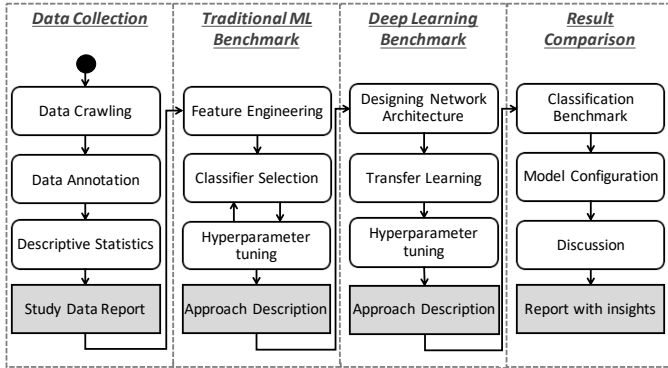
Data Collection

Data Crawling

Data Annotation

Descriptive Statistics

Study Data Report

Traditional ML Benchmark

Feature Engineering

Classifier Selection

Hyperparameter tuning

Approach Description

Deep Learning Benchmark

Designing Network Architecture

Transfer Learning

Hyperparameter tuning

Approach Description

Result Comparison

Classification Benchmark

Model Configuration

Discussion

Report with insights